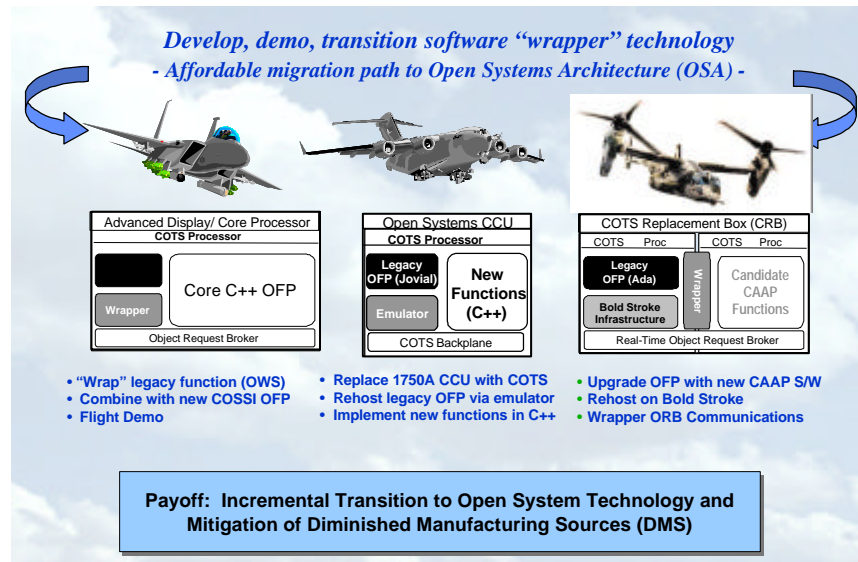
Develop, demo, transition software "wrapper" technology
- Affordable migration path to Open Systems Architecture (OSA) -

Advanced Display/ Core Processor
COTS Processor
Wrapper
Core C++ OFP
Object Request Broker

Open Systems CCU
COTS Processor
Legacy OFP (Jovial)
Emulator
New Functions (C++)
COTS Backplane

COTS Replacement Box (CRB)
COTS Proc
COTS Proc
Legacy OFP (Ada)
Bold Stroke Infrastructure
Wrapper
Candidate CAAP Functions
Real-Time Object Request Broker

• "Wrap" legacy function (OWS)
• Combine with new COSSI OFP
• Flight Demo

• Replace 1750A CCU with COTS
• Rehost legacy OFP via emulator
• Implement new functions in C++

• Upgrade OFP with new CAAP S/W
• Rehost on Bold Stroke
• Wrapper ORB Communications

Payoff: Incremental Transition to Open System Technology and Mitigation of Diminished Manufacturing Sources (DMS)